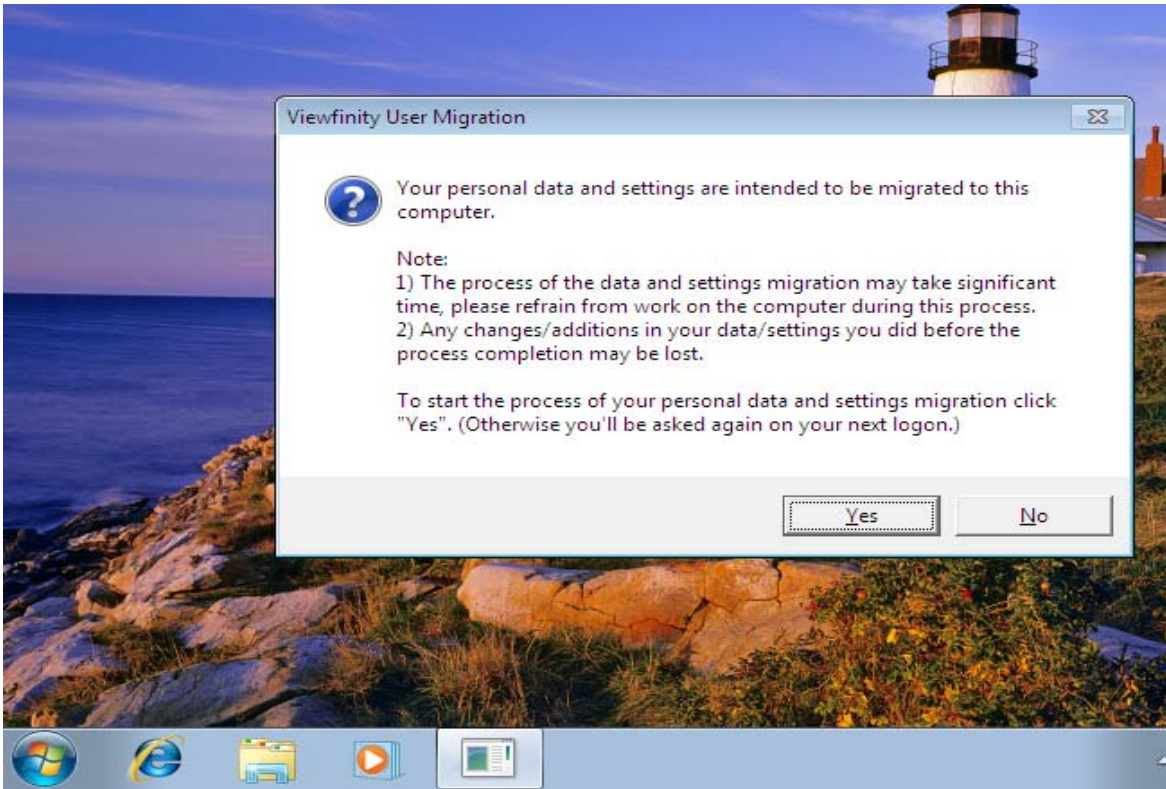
Viewfinity User Migration

Your personal data and settings are intended to be migrated to this computer.

Note:
1) The process of the data and settings migration may take significant time, please refrain from work on the computer during this process.
2) Any changes/additions in your data/settings you did before the process completion may be lost.

To start the process of your personal data and settings migration click "Yes". (Otherwise you'll be asked again on your next logon.)

Yes

No